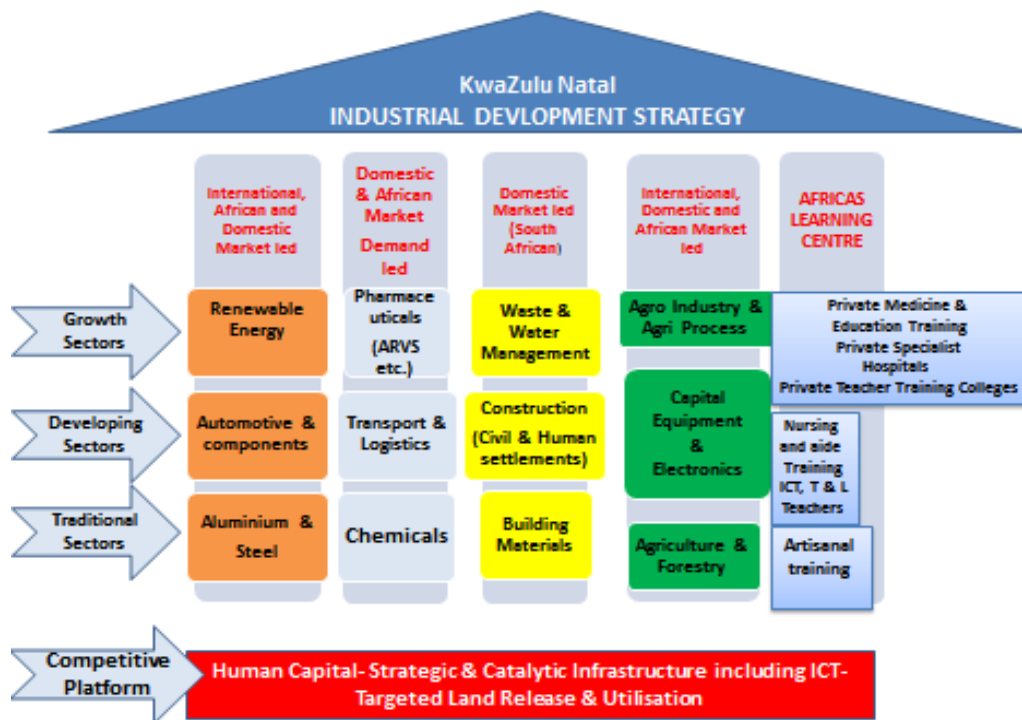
KwaZulu Natal
INDUSTRIAL DEVLOPMENT STRATEGY

International, African and Domestic Market led

Domestic & African Market Demand led

Domestic Market led (South African)

International, Domestic and African Market led

AFRICAS LEARNING CENTRE

Growth Sectors

Renewable Energy

Pharmaceuticals (ARVS etc.)

Waste & Water Management

Agro Industry & Agri Process

Private Medicine & Education Training
Private Specialist Hospitals
Private Teacher Training Colleges

Developing Sectors

Automotive & components

Transport & Logistics

Construction (Civil & Human settlements)

Capital Equipment & Electronics

Nursing and aide Training ICT, T & L Teachers

Traditional Sectors

Aluminium & Steel

Chemicals

Building Materials

Agriculture & Forestry

Artisanal training

Competitive Platform

Human Capital- Strategic & Catalytic Infrastructure including ICT- Targeted Land Release & Utilisation